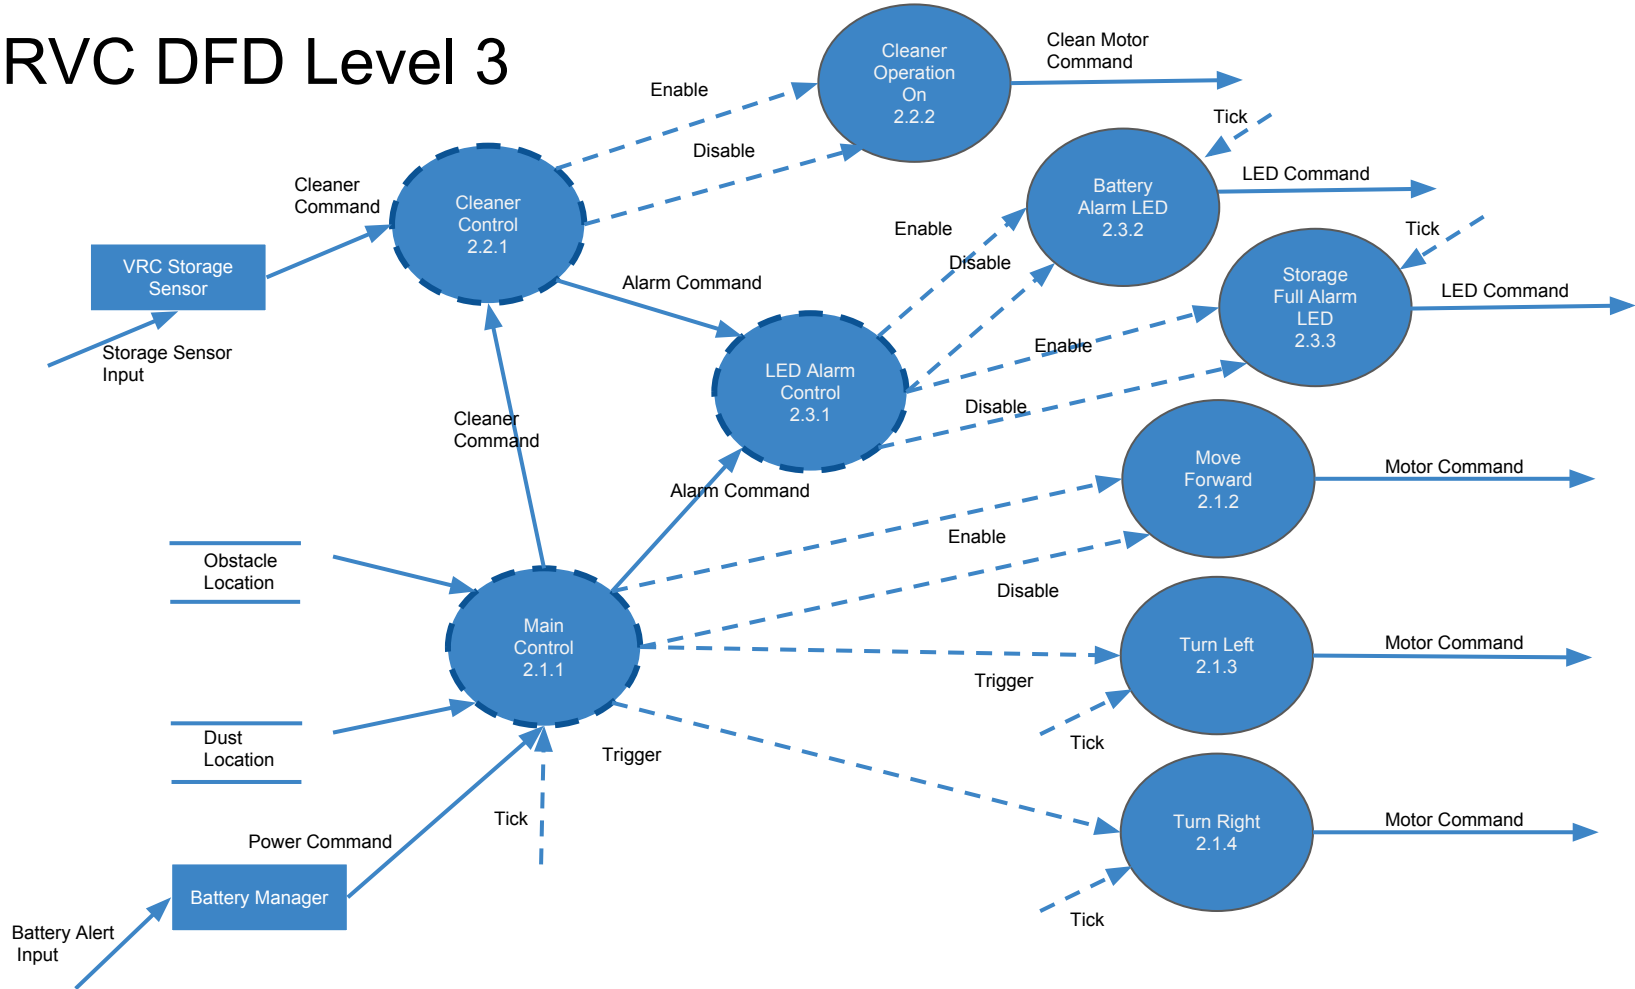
RVC DFD Level 3

Cleaner Operation On 2.2.2

Clean Motor Command

Enable

Disable

Tick

Battery Alarm LED 2.3.2

LED Command

Cleaner Command

Cleaner Control 2.2.1

Enable

Disable

Tick

VRC Storage Sensor

Storage Full Alarm LED 2.3.3

LED Command

Alarm Command

Enable

Storage Sensor Input

LED Alarm Control 2.3.1

Disable

Cleaner Command

Move Forward 2.1.2

Motor Command

Alarm Command

Enable

Obstacle Location

Disable

Main Control 2.1.1

Turn Left 2.1.3

Motor Command

Trigger

Dust Location

Tick

Trigger

Tick

Power Command

Turn Right 2.1.4

Motor Command

Battery Manager

Tick

Battery Alert Input